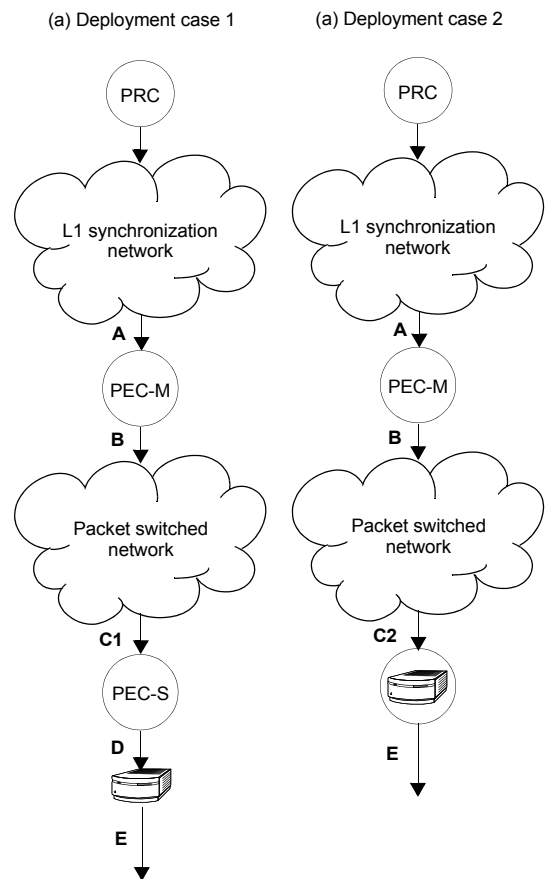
(a) Deployment case 1

PRC

L1 synchronization network

A

PEC-M

B

Packet switched network

C1

PEC-S

D

E

(a) Deployment case 2

PRC

L1 synchronization network

A

PEC-M

B

Packet switched network

C2

E